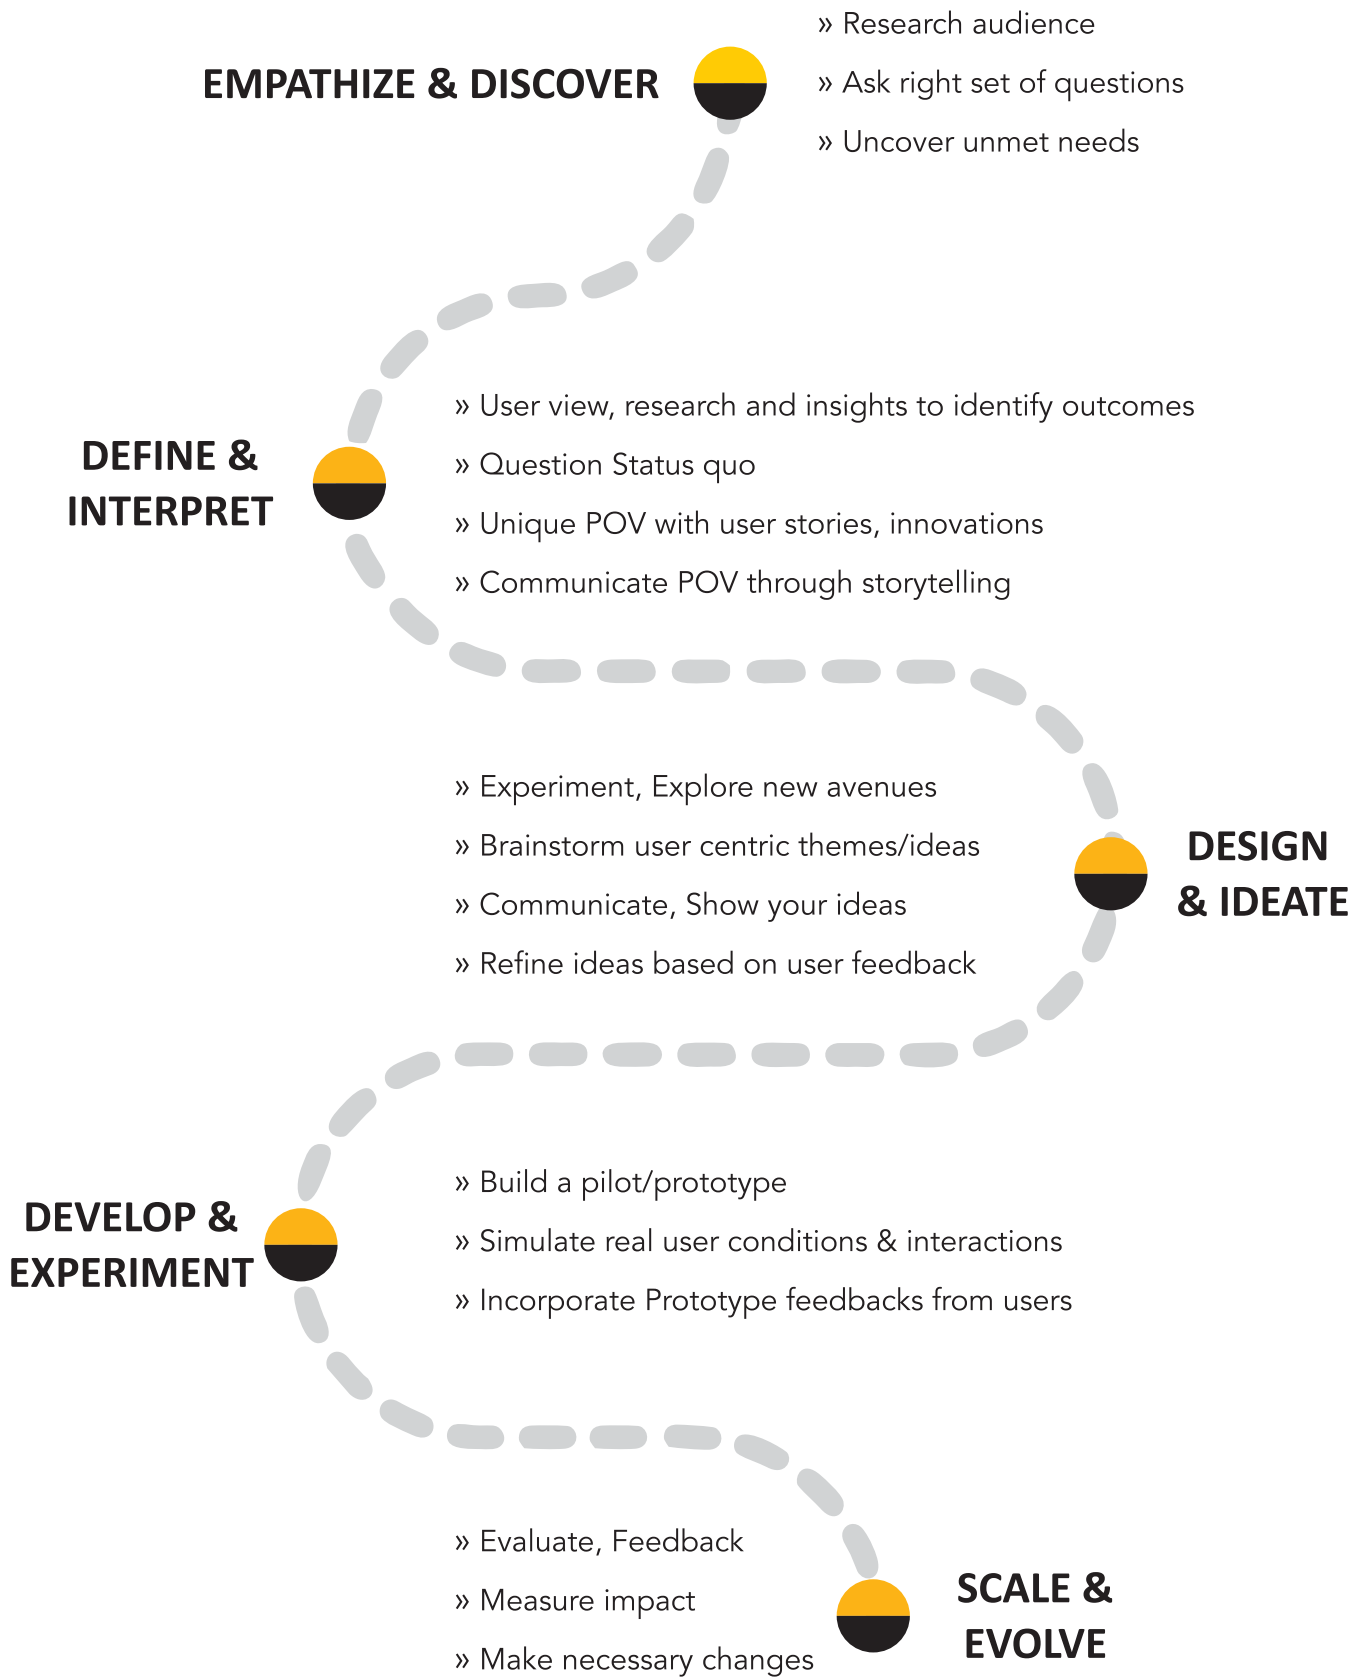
EMPATHIZE & DISCOVER

» Research audience

» Ask right set of questions

» Uncover unmet needs

DEFINE & INTERPRET

» User view, research and insights to identify outcomes

» Question Status quo

» Unique POV with user stories, innovations

» Communicate POV through storytelling

» Experiment, Explore new avenues

» Brainstorm user centric themes/ideas

» Communicate, Show your ideas

» Refine ideas based on user feedback

DESIGN & IDEATE

DEVELOP & EXPERIMENT

» Build a pilot/prototype

» Simulate real user conditions & interactions

» Incorporate Prototype feedbacks from users

» Evaluate, Feedback

» Measure impact

» Make necessary changes

SCALE & EVOLVE